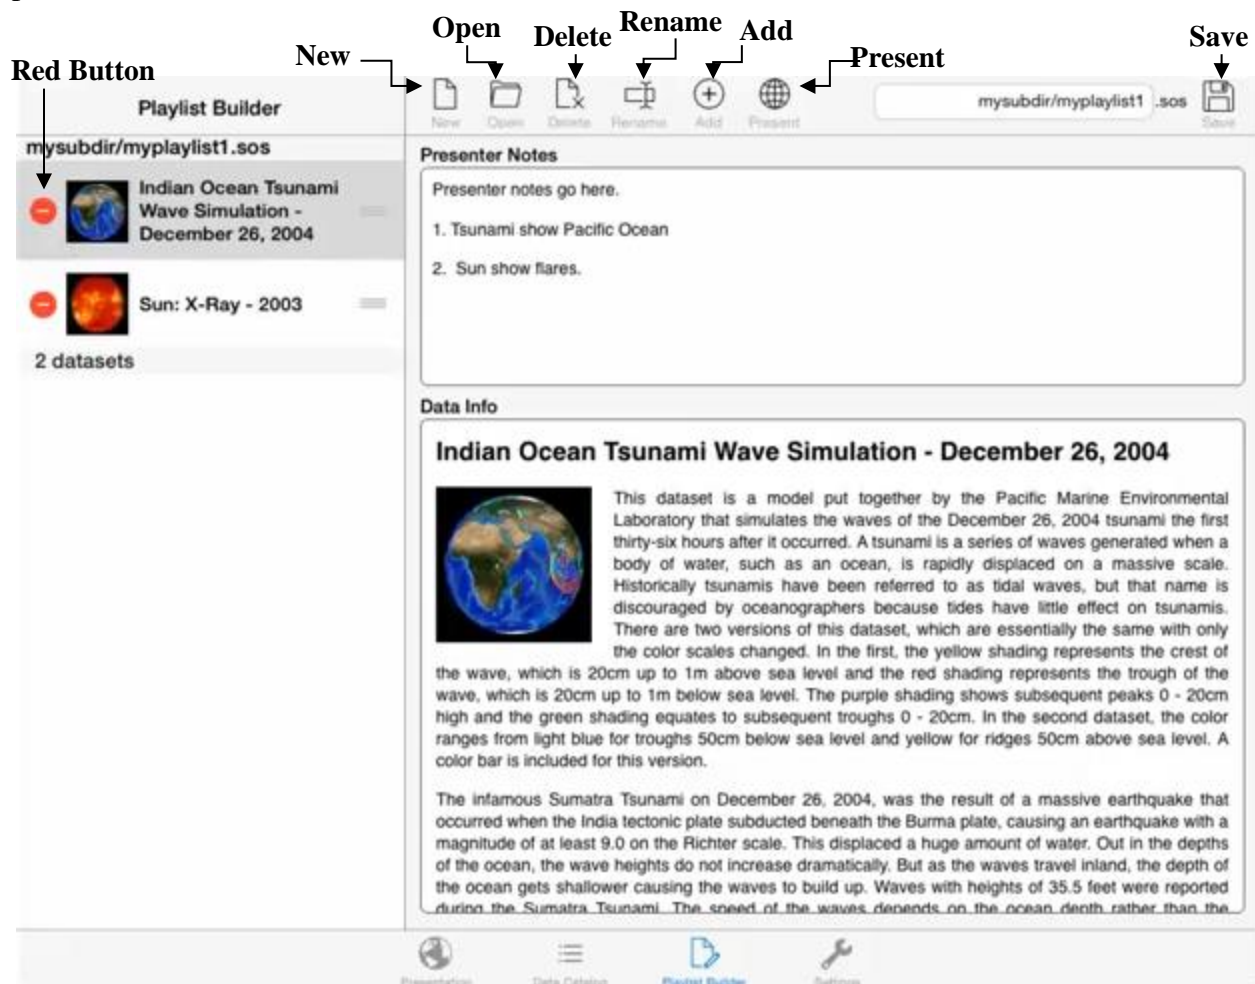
Open Delete Rename Add

New

Present

Save

Red Button

Playlist Builder

New Open Delete Rename Add Present

mysubdir/myplaylist1 .sos

Save

mysubdir/myplaylist1.sos

Indian Ocean Tsunami Wave Simulation - December 26, 2004

Sun: X-Ray - 2003

2 datasets

Presenter Notes

Presenter notes go here.

1. Tsunami show Pacific Ocean

2. Sun show flares.

Data Info

Indian Ocean Tsunami Wave Simulation - December 26, 2004

This dataset is a model put together by the Pacific Marine Environmental Laboratory that simulates the waves of the December 26, 2004 tsunami the first thirty-six hours after it occurred. A tsunami is a series of waves generated when a body of water, such as an ocean, is rapidly displaced on a massive scale. Historically tsunamis have been referred to as tidal waves, but that name is discouraged by oceanographers because tides have little effect on tsunamis. There are two versions of this dataset, which are essentially the same with only the color scales changed. In the first, the yellow shading represents the crest of the wave, which is 20cm up to 1m above sea level and the red shading represents the trough of the wave, which is 20cm up to 1m below sea level. The purple shading shows subsequent peaks 0 - 20cm high and the green shading equates to subsequent troughs 0 - 20cm. In the second dataset, the color ranges from light blue for troughs 50cm below sea level and yellow for ridges 50cm above sea level. A color bar is included for this version.

The infamous Sumatra Tsunami on December 26, 2004, was the result of a massive earthquake that occurred when the India tectonic plate subducted beneath the Burma plate, causing an earthquake with a magnitude of at least 9.0 on the Richter scale. This displaced a huge amount of water. Out in the depths of the ocean, the wave heights do not increase dramatically. But as the waves travel inland, the depth of the ocean gets shallower causing the waves to build up. Waves with heights of 35.5 feet were reported during the Sumatra Tsunami. The speed of the waves depends on the ocean depth rather than the

Presentation Data Catalog Playlist Builder Settings